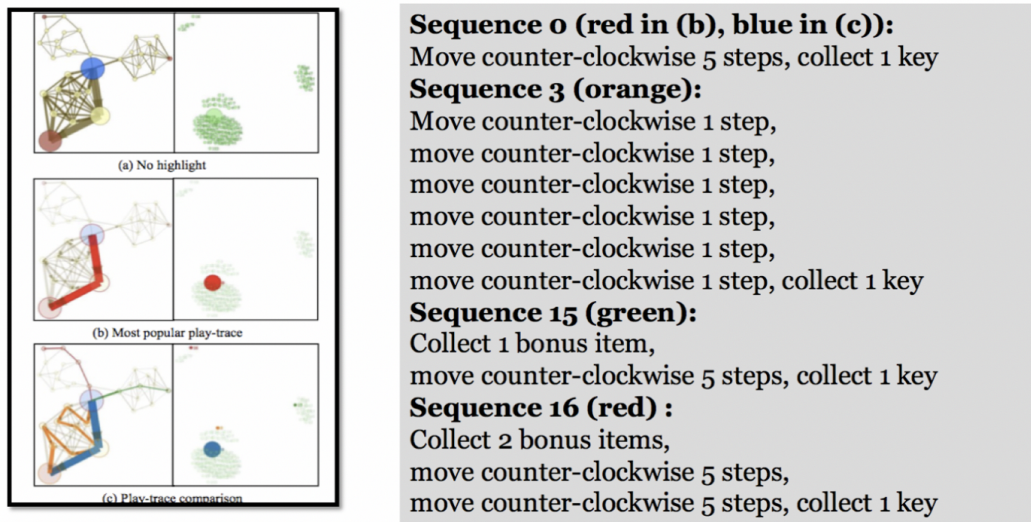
(a) No highlight

(b) Most popular play-trace

(c) Play-trace comparison

**Sequence 0 (red in (b), blue in (c)):**
Move counter-clockwise 5 steps, collect 1 key
**Sequence 3 (orange):**
Move counter-clockwise 1 step,
move counter-clockwise 1 step,
move counter-clockwise 1 step,
move counter-clockwise 1 step,
move counter-clockwise 1 step,
move counter-clockwise 1 step, collect 1 key
**Sequence 15 (green):**
Collect 1 bonus item,
move counter-clockwise 5 steps, collect 1 key
**Sequence 16 (red) :**
Collect 2 bonus items,
move counter-clockwise 5 steps,
move counter-clockwise 5 steps, collect 1 key